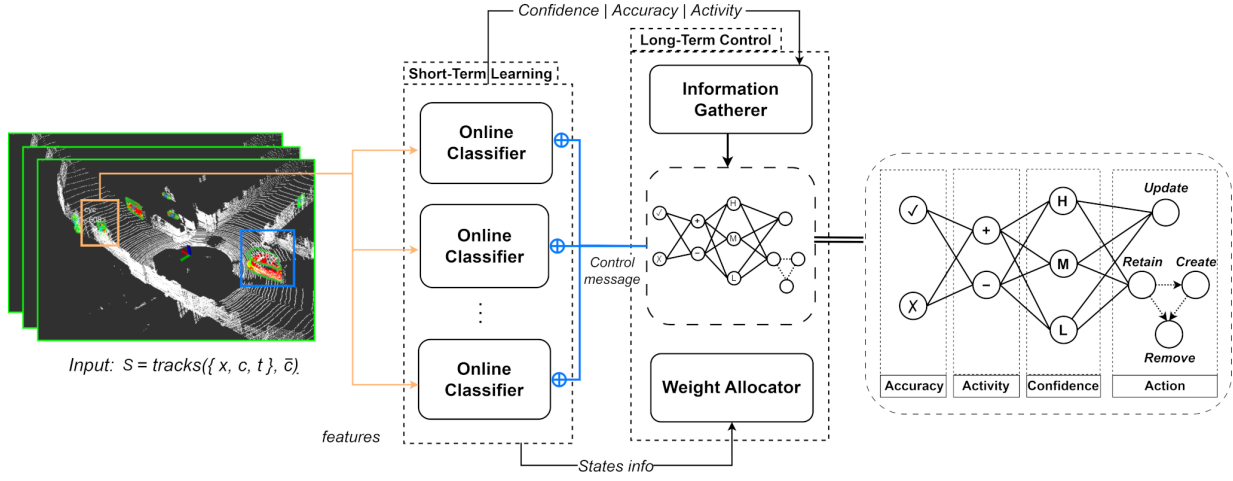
Confidence | Accuracy | Activity

Long-Term Control

Short-Term Learning

Information Gatherer

Online Classifier

Online Classifier

Online Classifier

⋮

Control message

Weight Allocator

Input: $S = tracks(\{ x, c, t \}, \bar{c})$

features

States info

✓

+

H

Update

−

M

Retain

Create

X

L

Remove

| Accuracy | Activity | Confidence | Action |
|---|---|---|---|